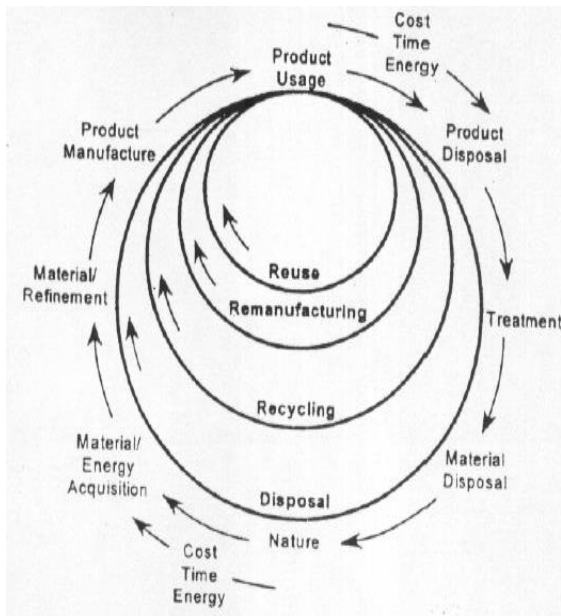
Cost
Time
Energy

Product
Usage

Product
Manufacture

Product
Disposal

Material/
Refinement

Reuse

Remanufacturing

Treatment

Recycling

Material/
Energy
Acquisition

Material
Disposal

Disposal

Nature

Cost
Time
Energy